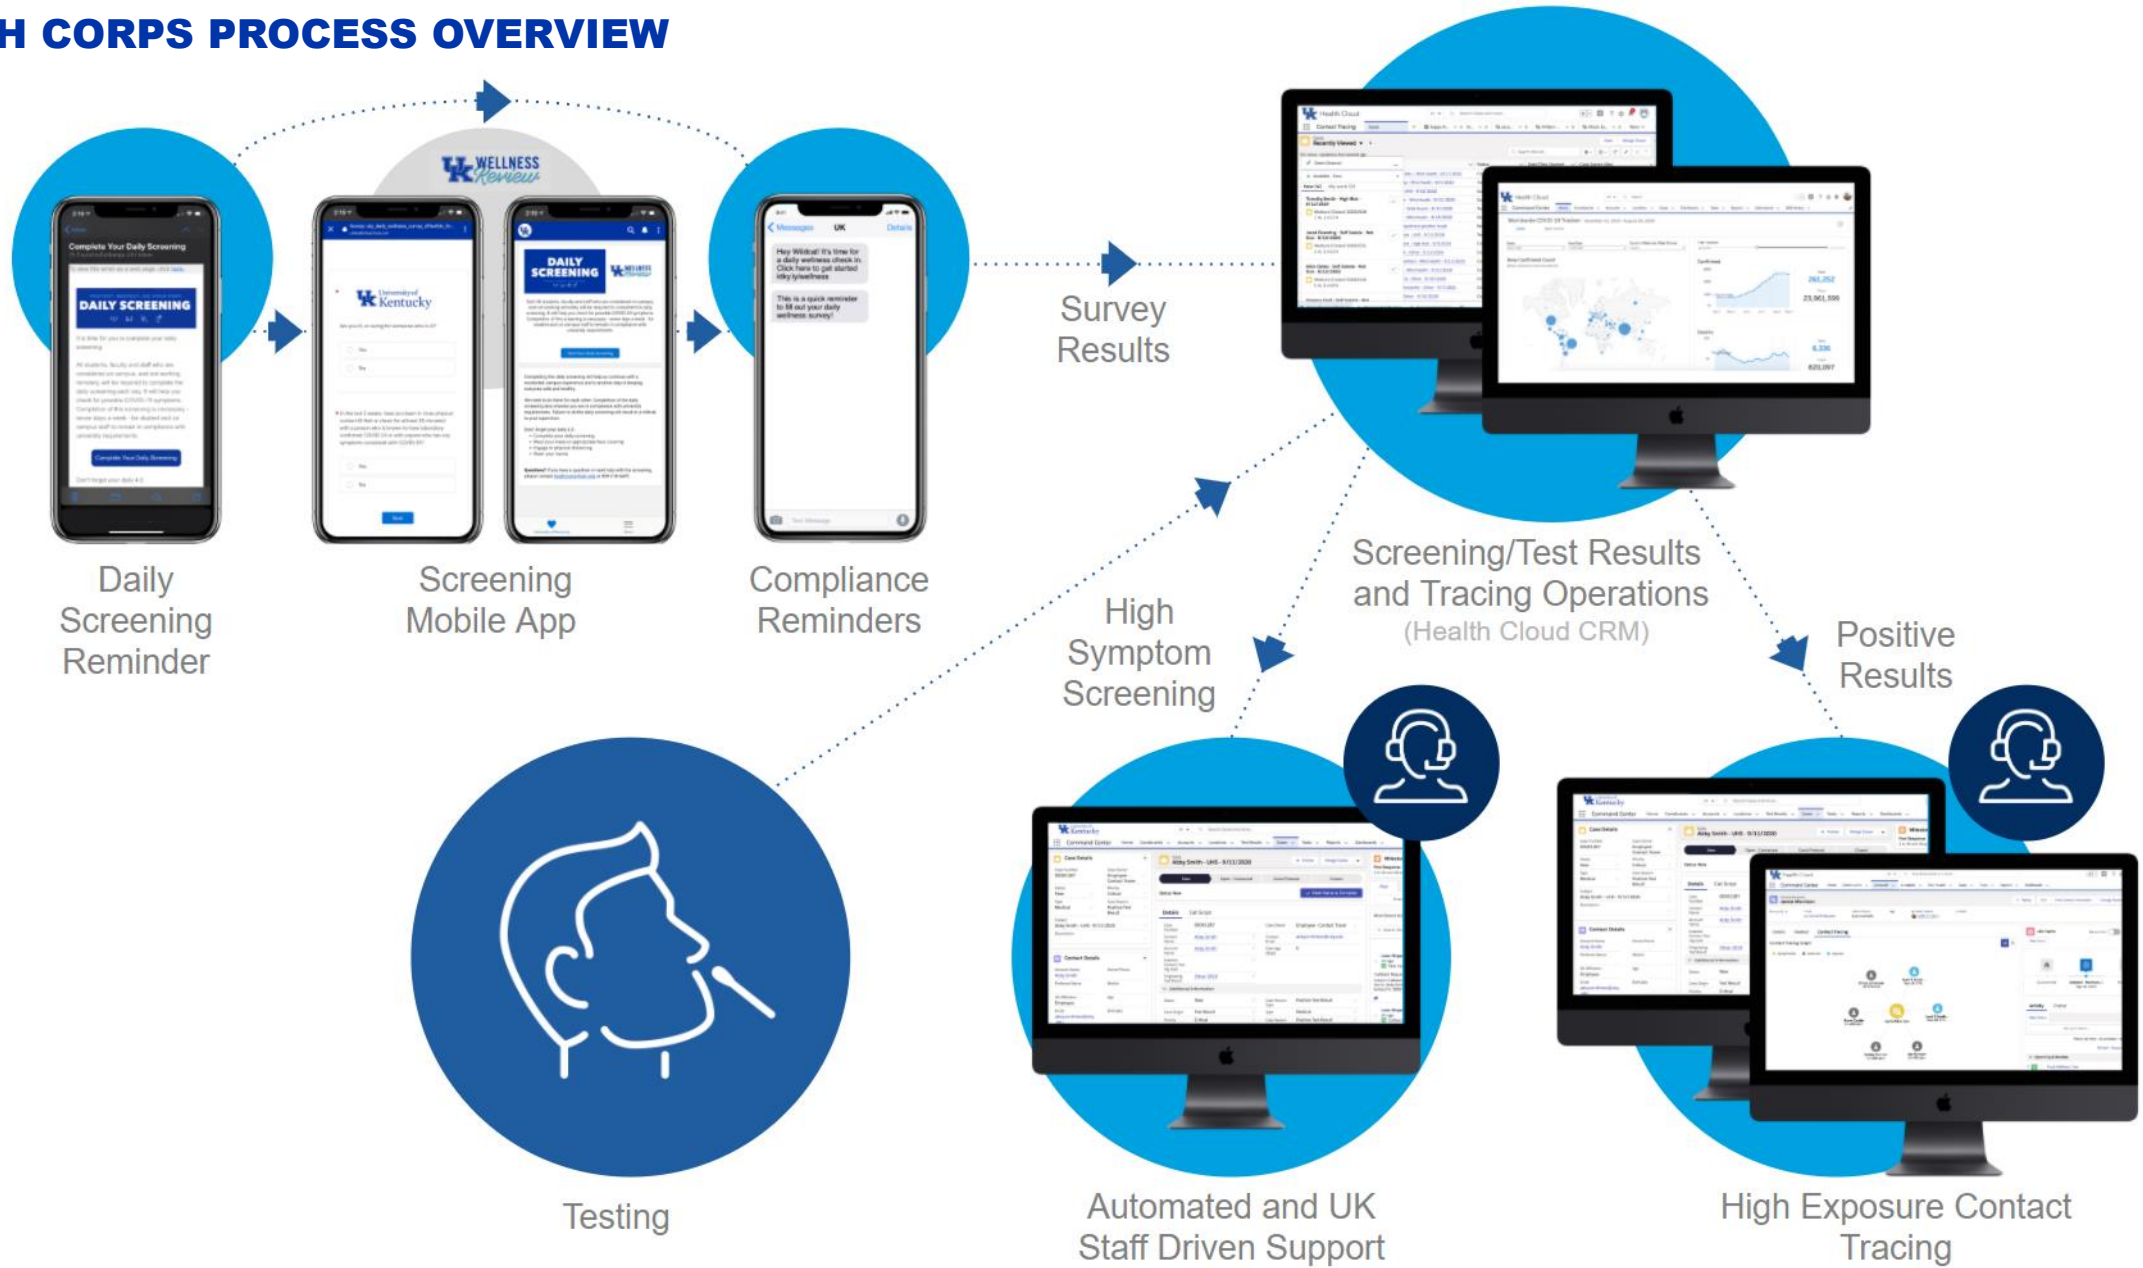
H CORPS PROCESS OVERVIEW

WELLNESS Review

Complete Your Daily Screening

DAILY SCREENING

Complete Your Daily Screening

University of Kentucky

DAILY SCREENING

Hey Wildcat! It's time for a daily wellness check in. Click here to get started

This is a quick reminder to fill out your daily wellness survey!

Daily Screening Reminder

Screening Mobile App

Compliance Reminders

Survey Results

Screening/Test Results and Tracing Operations (Health Cloud CRM)

High Symptom Screening

Positive Results

Testing

Automated and UK Staff Driven Support

High Exposure Contact Tracing